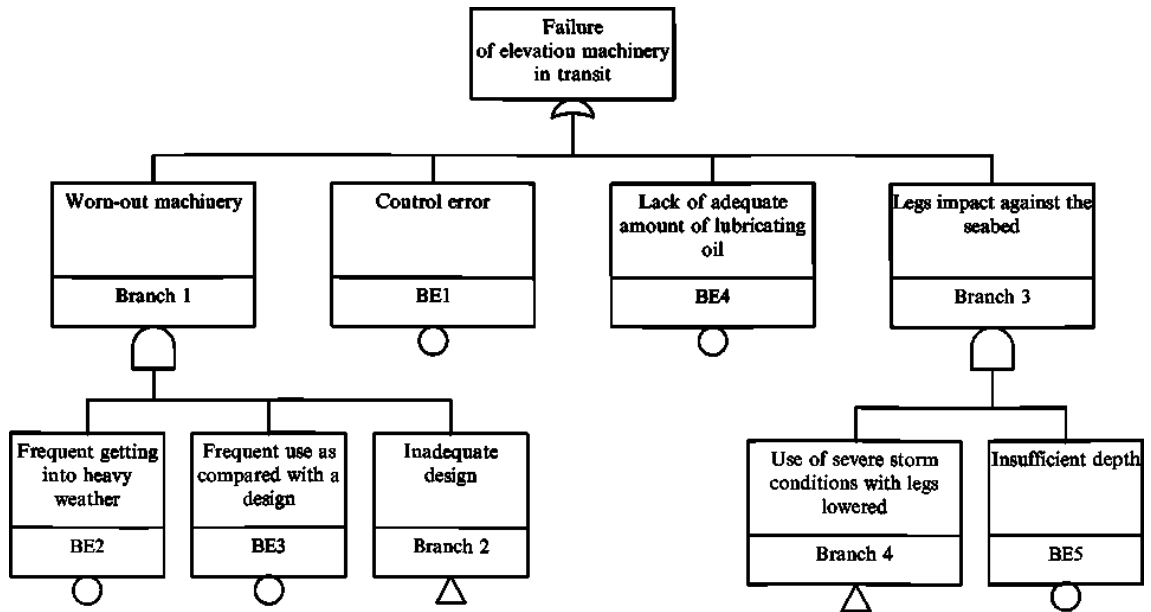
Failure of elevation machinery in transit

Worn-out machinery

Branch 1

Control error

BE1

Lack of adequate amount of lubricating oil

BE4

Legs impact against the seabed

Branch 3

Frequent getting into heavy weather

BE2

Frequent use as compared with a design

BE3

Inadequate design

Branch 2

Use of severe storm conditions with legs lowered

Branch 4

Insufficient depth

BE5